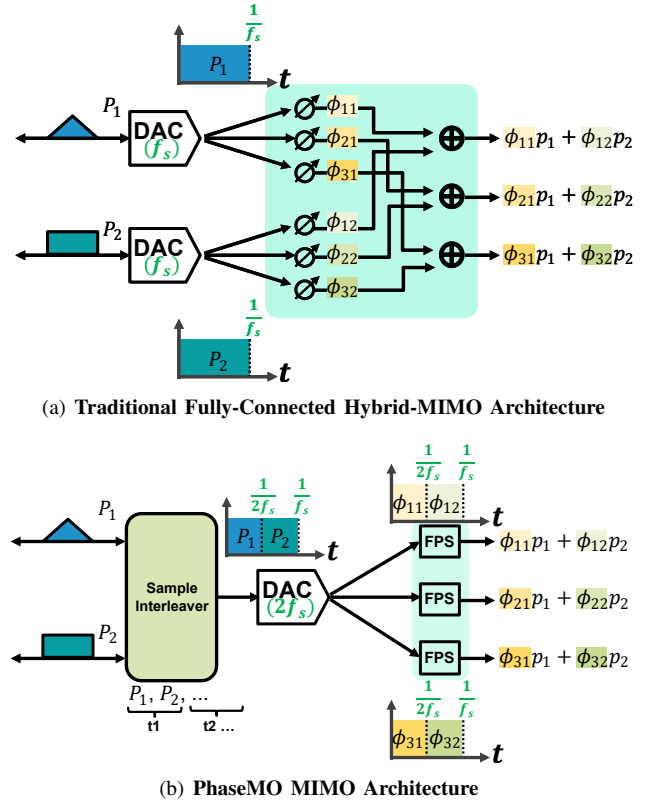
$\frac{1}{f_s}$

$P_1$

$t$

$P_1$

DAC $(f_s)$

$\phi_{11}$

$\phi_{21}$

$\phi_{31}$

$\phi_{12}$

$\phi_{22}$

$\phi_{32}$

$\phi_{11}p_1 + \phi_{12}p_2$

$\phi_{21}p_1 + \phi_{22}p_2$

$\phi_{31}p_1 + \phi_{32}p_2$

$P_2$

DAC $(f_s)$

$\frac{1}{f_s}$

$P_2$

$t$

(a) **Traditional Fully-Connected Hybrid-MIMO Architecture**

$\frac{1}{2f_s}$ $\frac{1}{f_s}$

$\phi_{11}$ $\phi_{12}$

$t$

$P_1$

$\frac{1}{2f_s}$ $\frac{1}{f_s}$

$P_1$ $P_2$

$t$

Sample Interleaver

DAC $(2f_s)$

FPS

FPS

FPS

$\phi_{11}p_1 + \phi_{12}p_2$

$\phi_{21}p_1 + \phi_{22}p_2$

$\phi_{31}p_1 + \phi_{32}p_2$

$P_2$

$P_1, P_2, \ldots$

t1 t2 ...

$\frac{1}{2f_s}$ $\frac{1}{f_s}$

$\phi_{31}$ $\phi_{32}$

$t$

(b) **PhaseMO MIMO Architecture**